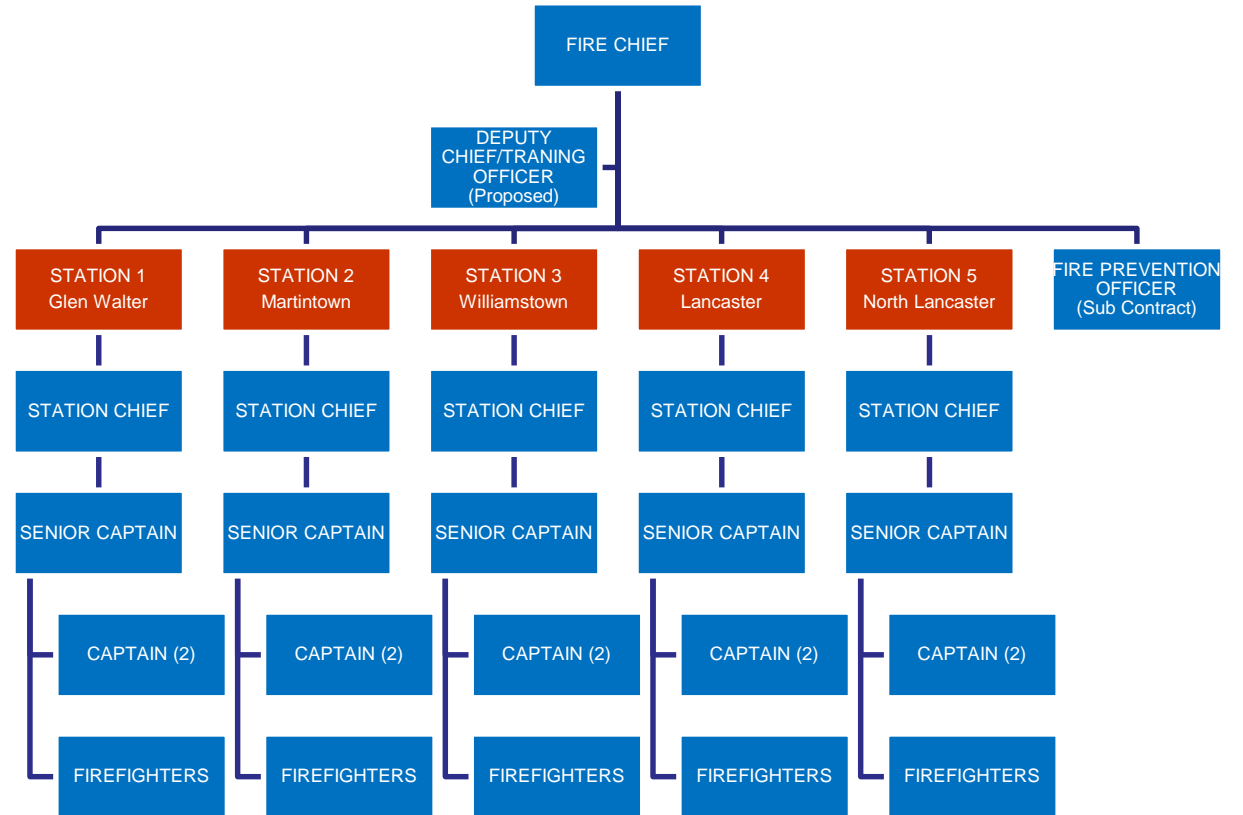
FIRE CHIEF

DEPUTY CHIEF/TRANING OFFICER (Proposed)

STATION 1 Glen Walter

STATION 2 Martintown

STATION 3 Williamstown

STATION 4 Lancaster

STATION 5 North Lancaster

FIRE PREVENTION OFFICER (Sub Contract)

STATION CHIEF

SENIOR CAPTAIN

CAPTAIN (2)

FIREFIGHTERS

STATION CHIEF

SENIOR CAPTAIN

CAPTAIN (2)

FIREFIGHTERS

STATION CHIEF

SENIOR CAPTAIN

CAPTAIN (2)

FIREFIGHTERS

STATION CHIEF

SENIOR CAPTAIN

CAPTAIN (2)

FIREFIGHTERS

STATION CHIEF

SENIOR CAPTAIN

CAPTAIN (2)

FIREFIGHTERS